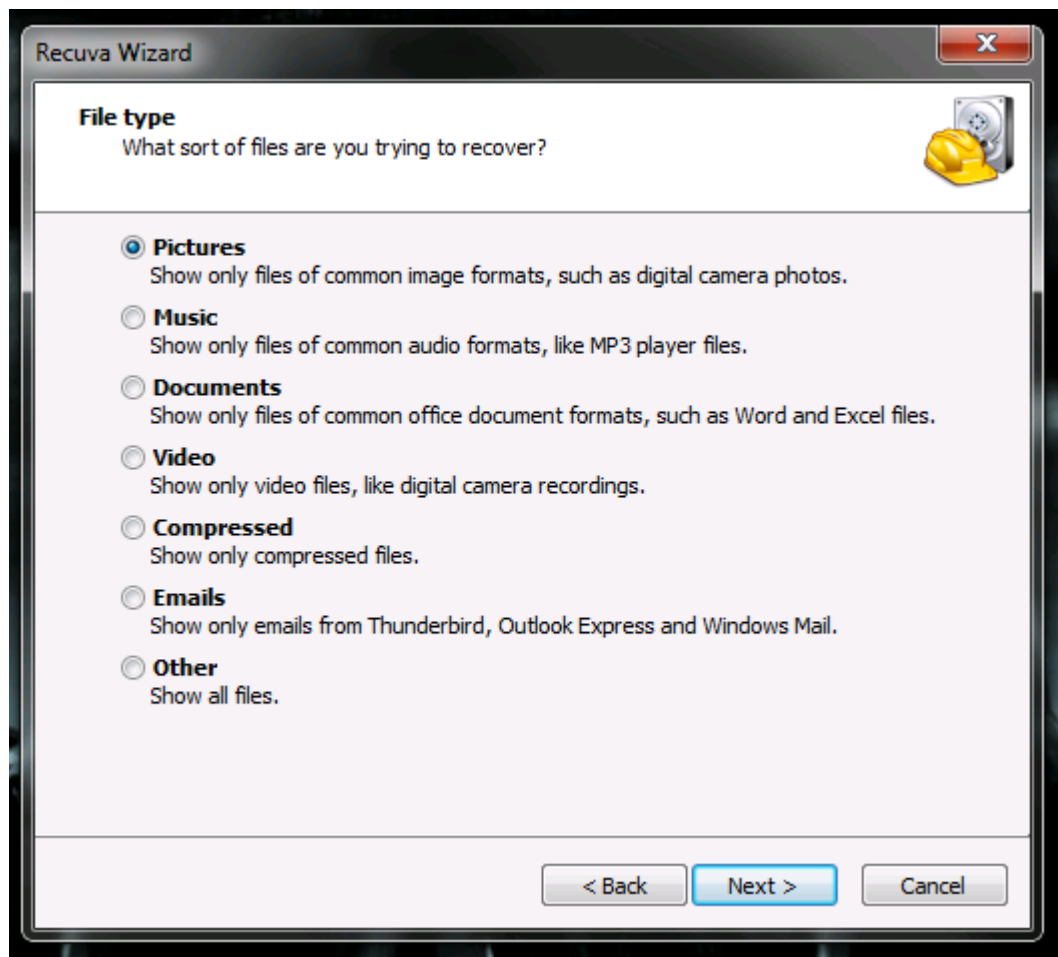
Recuva Wizard

File type
What sort of files are you trying to recover?

Pictures
Show only files of common image formats, such as digital camera photos.

Music
Show only files of common audio formats, like MP3 player files.

Documents
Show only files of common office document formats, such as Word and Excel files.

Video
Show only video files, like digital camera recordings.

Compressed
Show only compressed files.

Emails
Show only emails from Thunderbird, Outlook Express and Windows Mail.

Other
Show all files.

< Back
Next >
Cancel